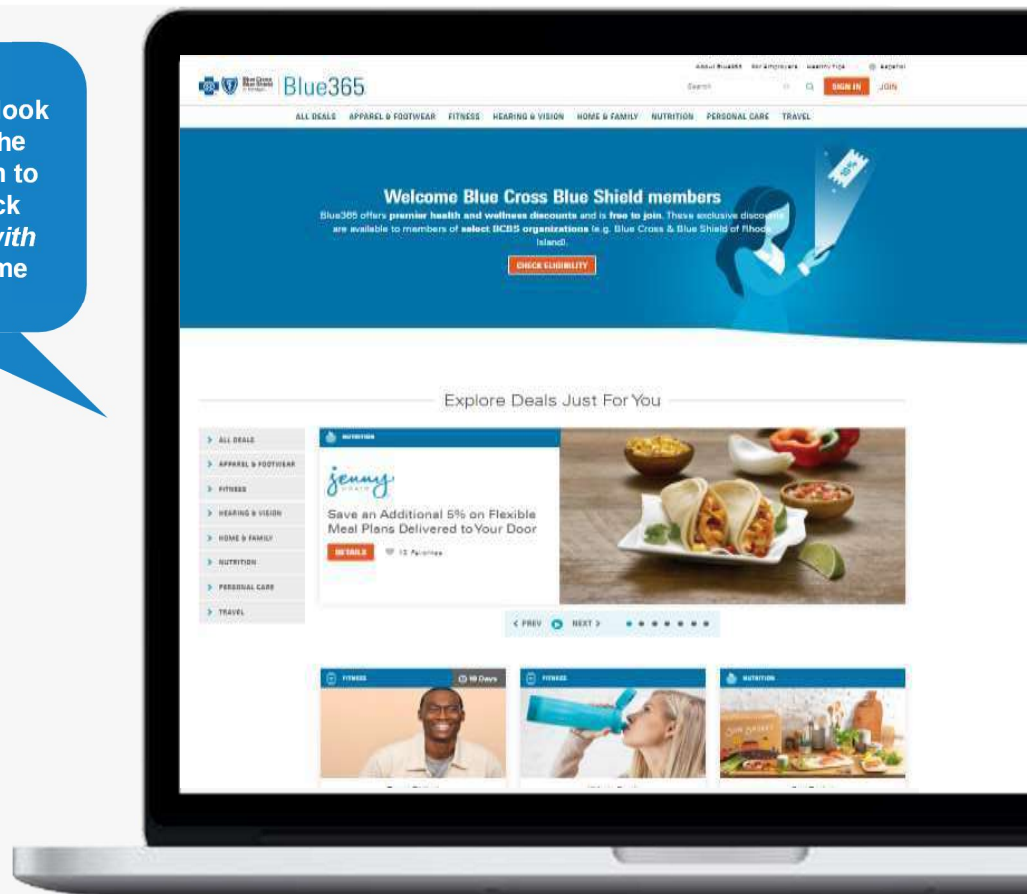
ook
he
n to
ck
vith
me

Blue Cross Blue Shield Blue365

About Blue365 For Employers Healthy Tips Español

Search

SIGN IN JOIN

ALL DEALS APPAREL & FOOTWEAR FITNESS HEARING & VISION HOME & FAMILY NUTRITION PERSONAL CARE TRAVEL

Welcome Blue Cross Blue Shield members

Blue365 offers premier health and wellness discounts and is free to join. These exclusive discounts are available to members of select BCBS organizations (e.g. Blue Cross & Blue Shield of Rhode Island).

CHECK ELIGIBILITY

Explore Deals Just For You

> ALL DEALS
> APPAREL & FOOTWEAR
> FITNESS
> HEARING & VISION
> HOME & FAMILY
> NUTRITION
> PERSONAL CARE
> TRAVEL

NUTRITION

jenny

Save an Additional 5% on Flexible Meal Plans Delivered to Your Door

DETAILS 13 Favorites

< PREV NEXT >

FITNESS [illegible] Days

FITNESS

NUTRITION